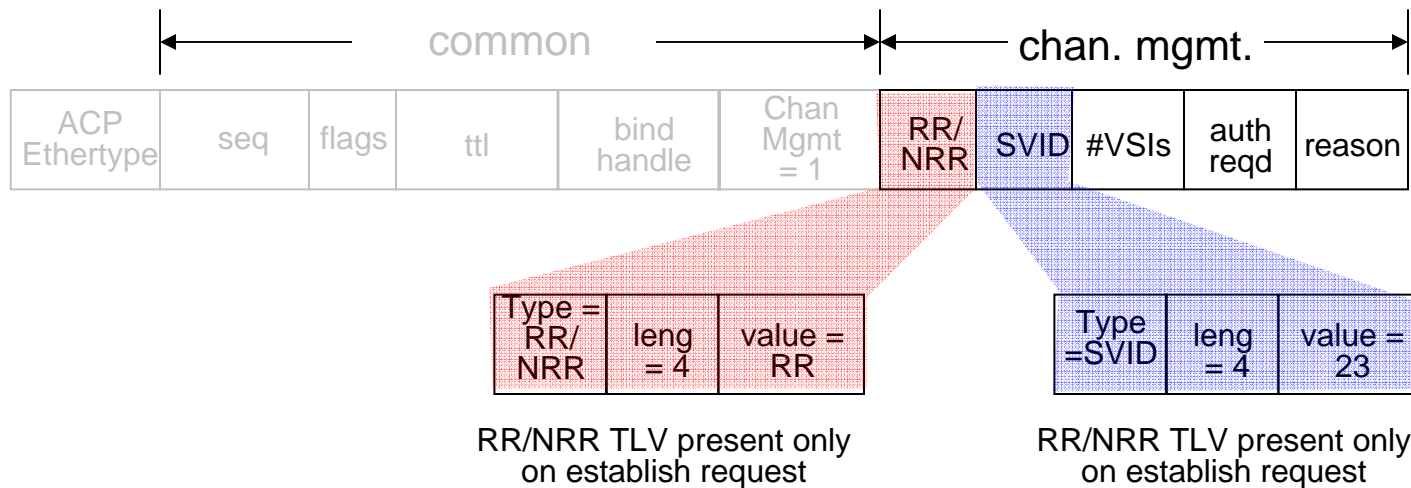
common

chan. mgmt.

| ACP Ethertype | seq | flags | ttl | bind handle | Chan Mgmt = 1 | RR/ NRR | SVID | #VSIs | auth reqd | reason |
|---|---|---|---|---|---|---|---|---|---|---|

| Type = RR/ NRR | leng = 4 | value = RR |
|---|---|---|

| Type =SVID | leng = 4 | value = 23 |
|---|---|---|

RR/NRR TLV present only on establish request

RR/NRR TLV present only on establish request